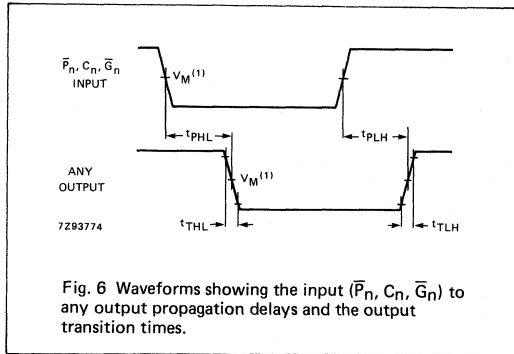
$\overline{P}_n$, $C_n$, $\overline{G}_n$ INPUT

$V_M^{(1)}$

$t_{PHL}$

$t_{PLH}$

ANY OUTPUT

$V_M^{(1)}$

7Z93774

$t_{THL}$

$t_{TLH}$

Fig. 6 Waveforms showing the input ($\overline{P}_n$, $C_n$, $\overline{G}_n$) to any output propagation delays and the output transition times.